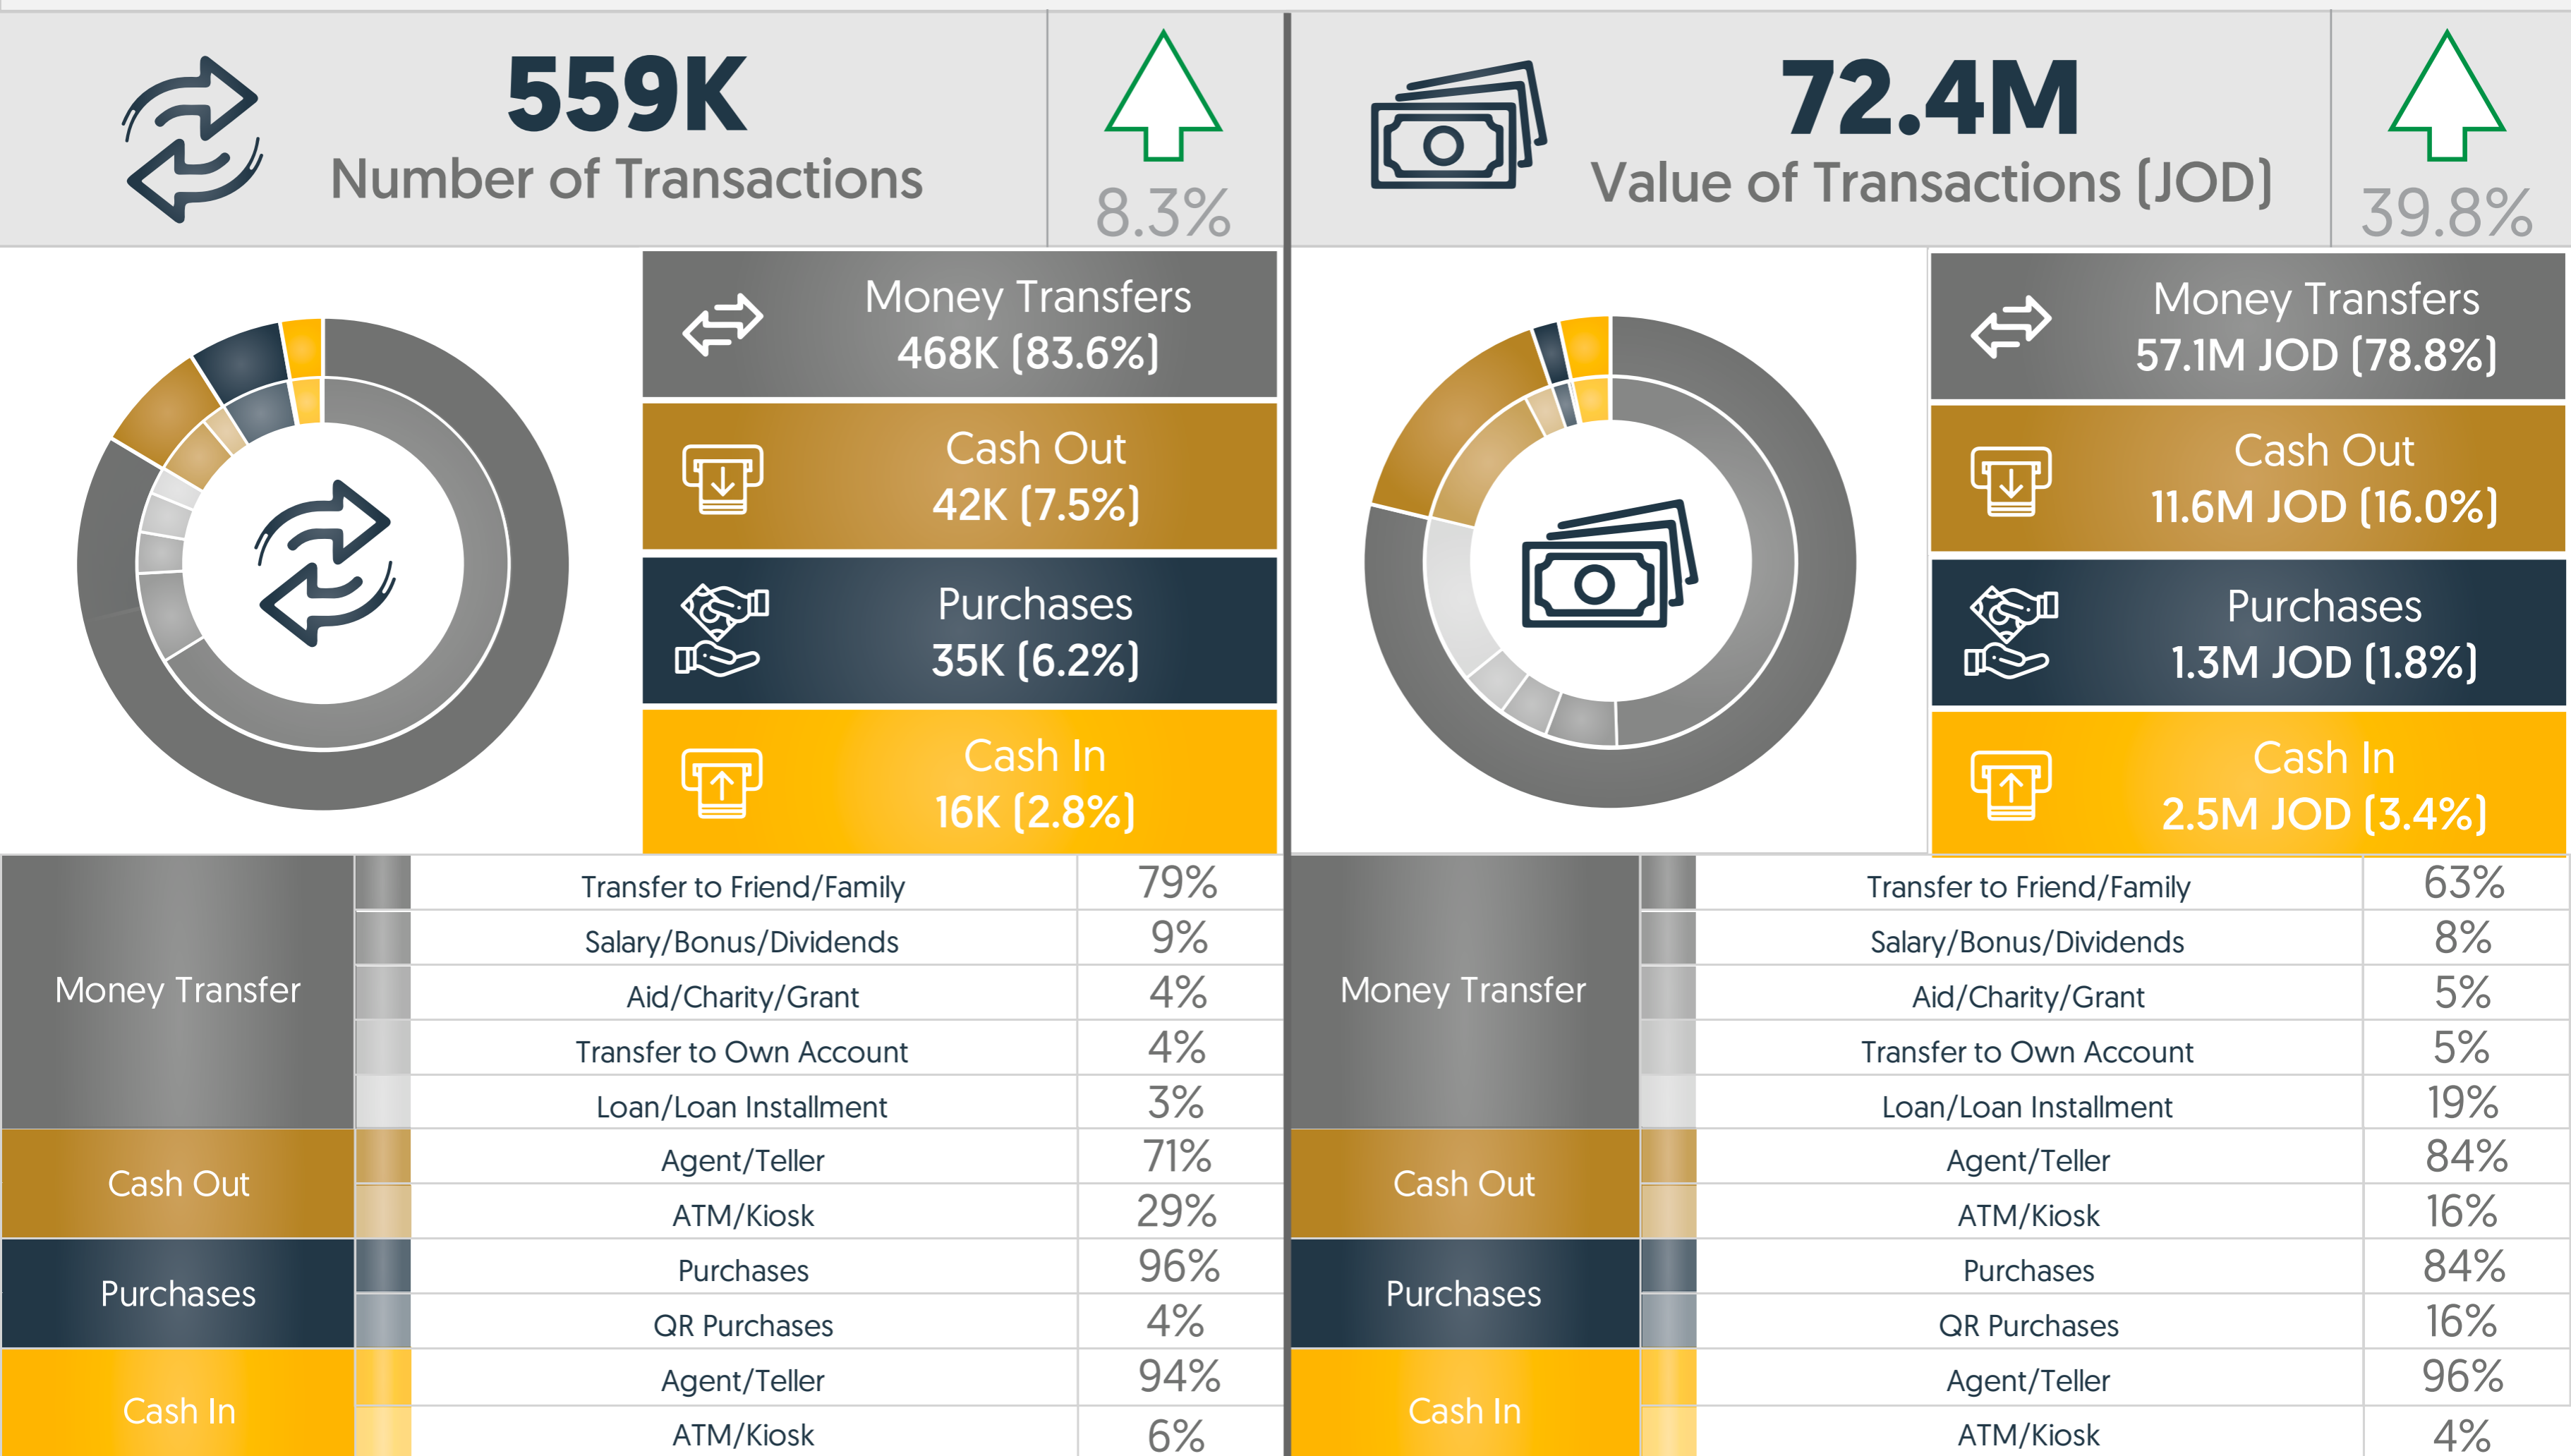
559K
Number of Transactions

8.3%

Money Transfers
468K (83.6%)

Cash Out
42K (7.5%)

Purchases
35K (6.2%)

Cash In
16K (2.8%)

| Money Transfer | Transfer to Friend/Family | 79% |
|---|---|---|
| | Salary/Bonus/Dividends | 9% |
| | Aid/Charity/Grant | 4% |
| | Transfer to Own Account | 4% |
| | Loan/Loan Installment | 3% |
| Cash Out | Agent/Teller | 71% |
| | ATM/Kiosk | 29% |
| Purchases | Purchases | 96% |
| | QR Purchases | 4% |
| Cash In | Agent/Teller | 94% |
| | ATM/Kiosk | 6% |

72.4M
Value of Transactions (JOD)

39.8%

Money Transfers
57.1M JOD (78.8%)

Cash Out
11.6M JOD (16.0%)

Purchases
1.3M JOD (1.8%)

Cash In
2.5M JOD (3.4%)

| Money Transfer | Transfer to Friend/Family | 63% |
|---|---|---|
| | Salary/Bonus/Dividends | 8% |
| | Aid/Charity/Grant | 5% |
| | Transfer to Own Account | 5% |
| | Loan/Loan Installment | 19% |
| Cash Out | Agent/Teller | 84% |
| | ATM/Kiosk | 16% |
| Purchases | Purchases | 84% |
| | QR Purchases | 16% |
| Cash In | Agent/Teller | 96% |
| | ATM/Kiosk | 4% |